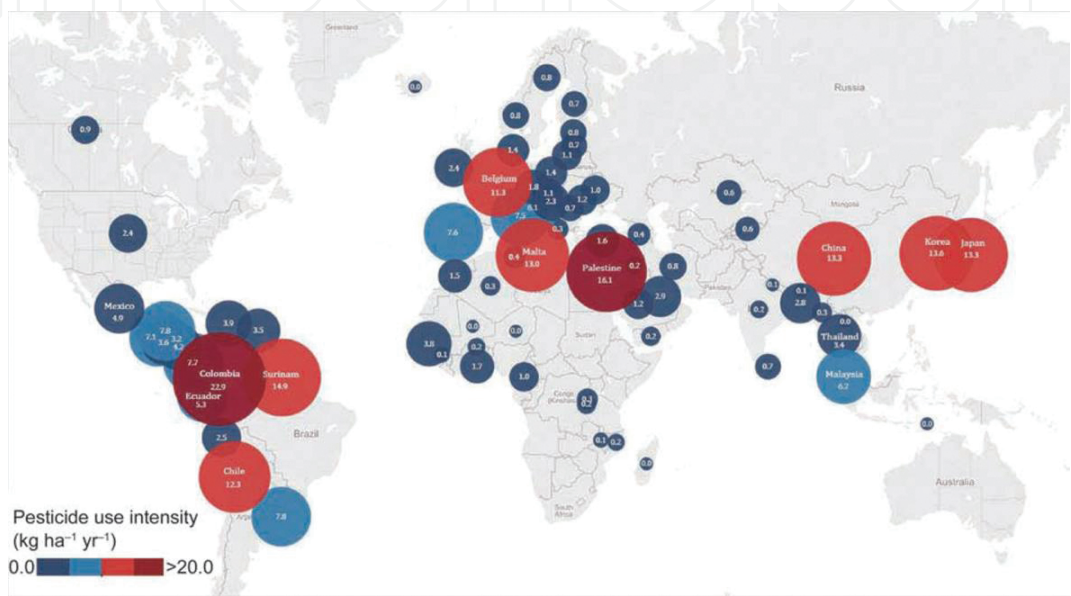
Greenland
Russia
0.0
0.8
0.7
0.8
0.8
0.7
0.9
1.4
1.1
1.2
2.4
Belgium
11.3
1.4
1.0
1.8
1.1
2.3
0.1
0.7
0.6
7.5
0.3
2.4
7.6
0.6
Mongolia
0.4
1.6
0.4
Malta
13.0
Palestine
16.1
0.2
China
13.3
Korea
13.6
Japan
13.3
0.8
1.5
0.3
1.2
2.9
0.1
Mexico
4.9
0.1
2.8
0.2
0.3
0.0
7.8
3.9
3.5
0.0
0.0
7.3
3.6
3.2
4.2
3.8
0.2
0.2
0.1
Thailand
3.4
7.7
Colombia
22.9
Surinam
14.9
1.7
Sudan
1.0
0.7
Malaysia
6.2
Ecuador
5.3
0.3
0.2
Congo
Kinshasa
0.0
Brazil
2.5
0.1
0.2
0.0
Chile
12.3
South Africa
Australia
7.8
Pesticide use intensity
(kg ha$^{-1}$ yr$^{-1}$)
0.0
>20.0